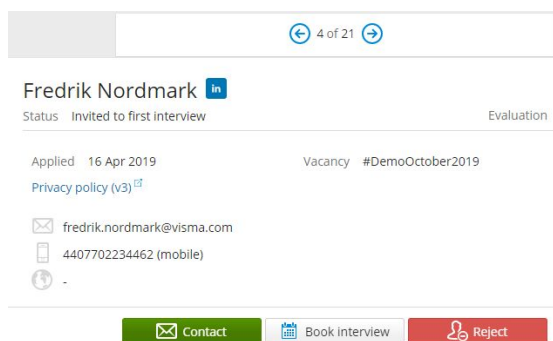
4 of 21

Fredrik Nordmark in

Status Invited to first interview

Evaluation

Applied 16 Apr 2019

Vacancy #DemoOctober2019

Privacy policy (v3)

fredrik.nordmark@visma.com

4407702234462 (mobile)

-

Contact

Book interview

Reject